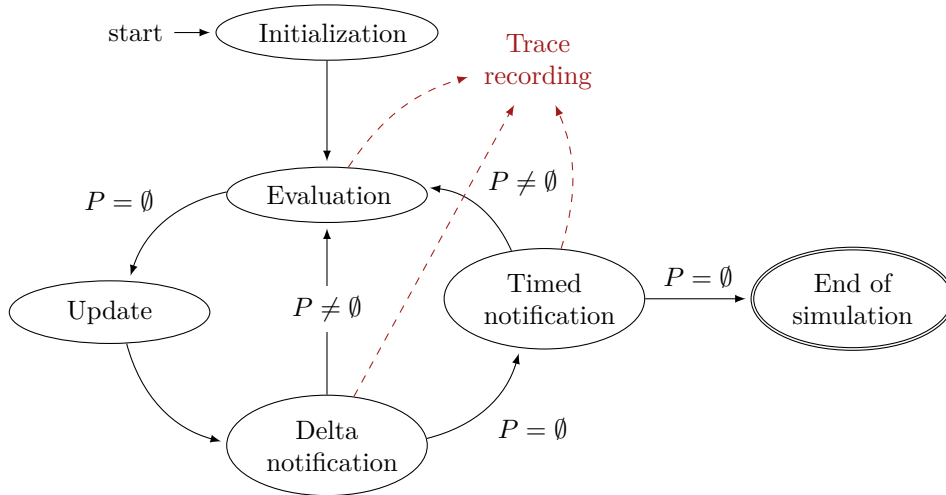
start

Initialization

Trace recording

$P = \emptyset$

Evaluation

$P \neq \emptyset$

Update

$P \neq \emptyset$

Timed notification

$P = \emptyset$

End of simulation

Delta notification

$P = \emptyset$